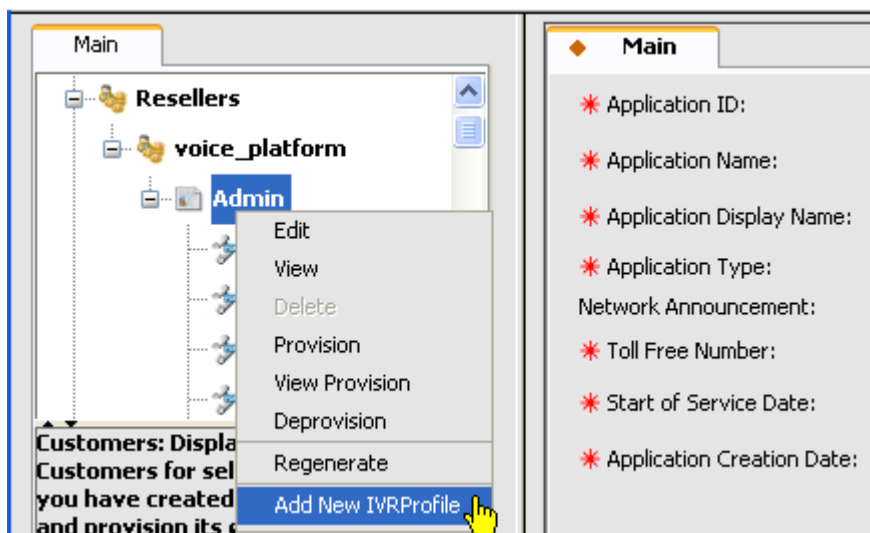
Main

Resellers

voice_platform

Admin

Edit

View

Delete

Provision

View Provision

Deprovision

Regenerate

Add New IVRProfile

Customers: Displa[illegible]
Customers for sel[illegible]
you have created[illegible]
and provision its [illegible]

Main

Application ID:

Application Name:

Application Display Name:

Application Type:

Network Announcement:

Toll Free Number:

Start of Service Date:

Application Creation Date: